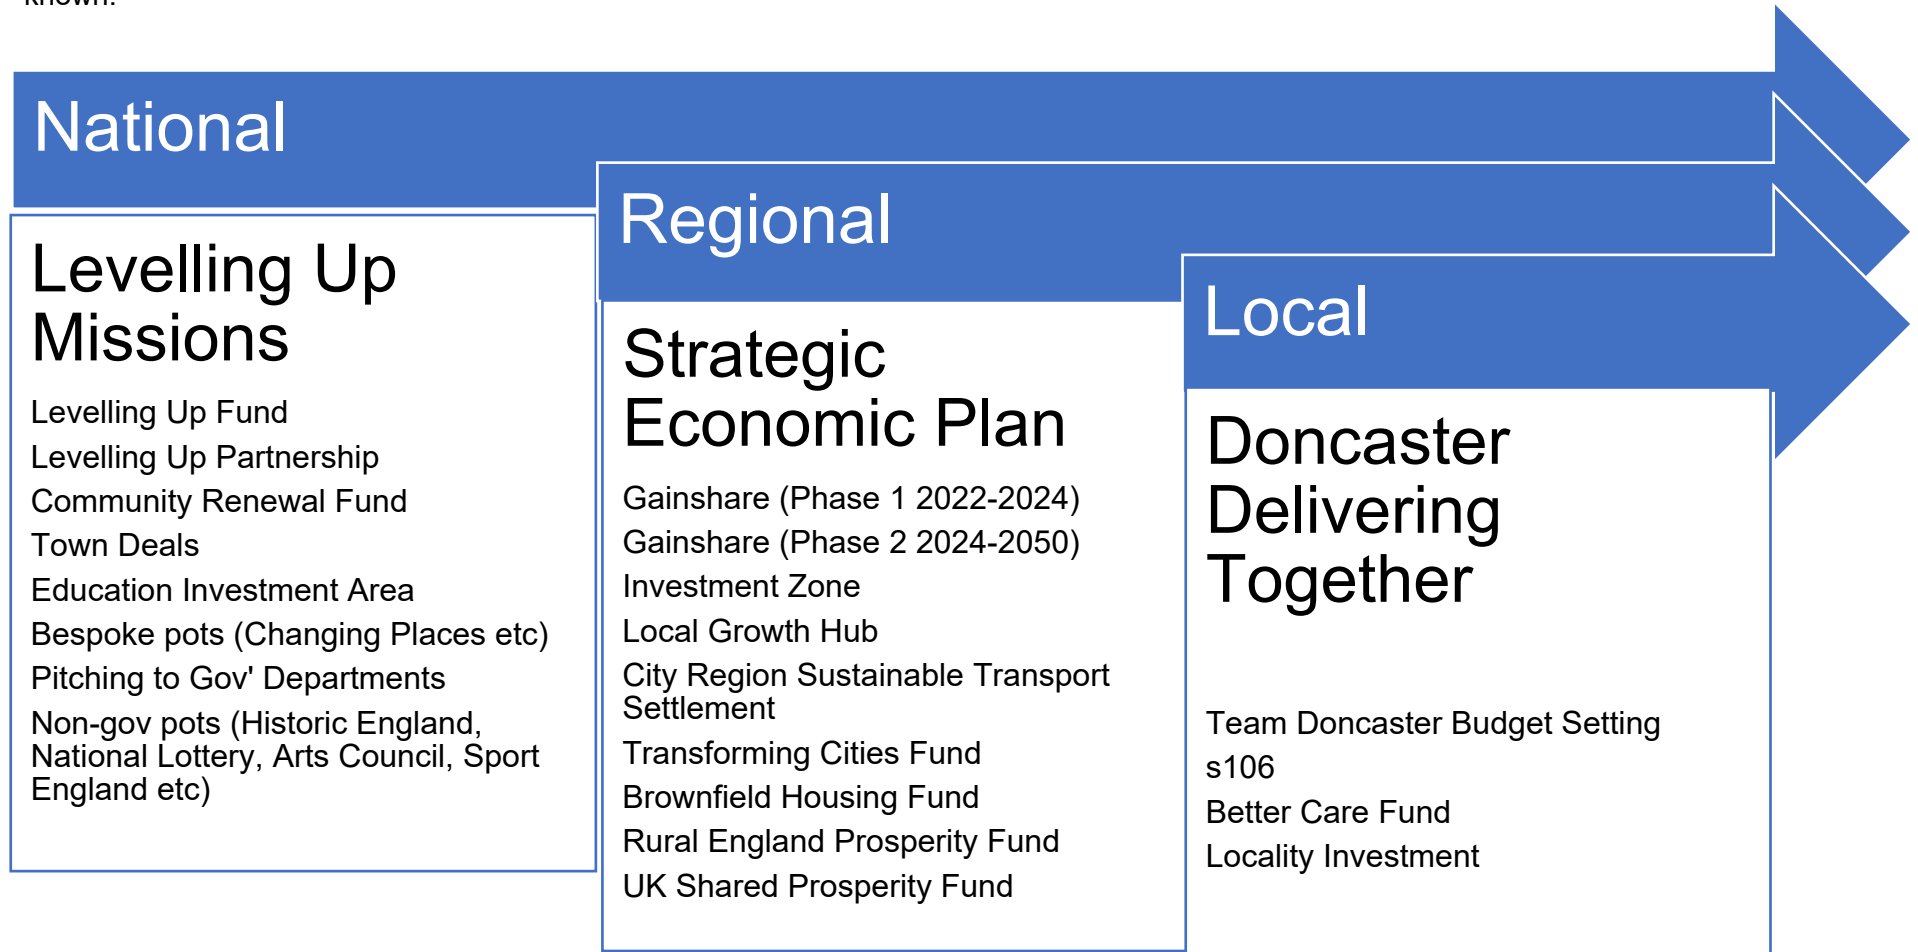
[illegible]

National

Levelling Up Missions

Levelling Up Fund
Levelling Up Partnership
Community Renewal Fund
Town Deals
Education Investment Area
Bespoke pots (Changing Places etc)
Pitching to Gov' Departments
Non-gov pots (Historic England, National Lottery, Arts Council, Sport England etc)

Regional

Strategic Economic Plan

Gainshare (Phase 1 2022-2024)
Gainshare (Phase 2 2024-2050)
Investment Zone
Local Growth Hub
City Region Sustainable Transport Settlement
Transforming Cities Fund
Brownfield Housing Fund
Rural England Prosperity Fund
UK Shared Prosperity Fund

Local

Doncaster Delivering Together

Team Doncaster Budget Setting
s106
Better Care Fund
Locality Investment